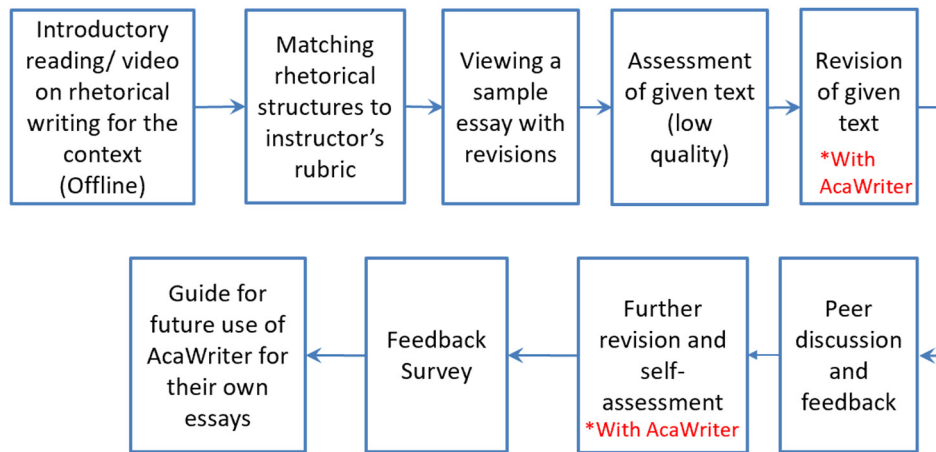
Introductory reading/ video on rhetorical writing for the context (Offline)

Matching rhetorical structures to instructor's rubric

Viewing a sample essay with revisions

Assessment of given text (low quality)

Revision of given text
*With AcaWriter

Peer discussion and feedback

Further revision and self-assessment
*With AcaWriter

Feedback Survey

Guide for future use of AcaWriter for their own essays